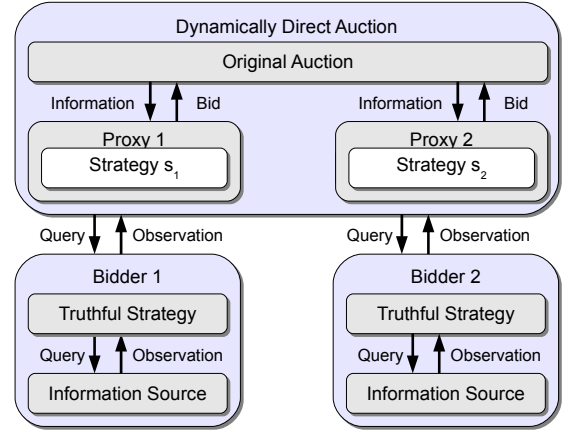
Dynamically Direct Auction

Original Auction

Information
Bid
Information
Bid

Proxy 1
Strategy $s_1$

Proxy 2
Strategy $s_2$

Query
Observation
Query
Observation

Bidder 1
Truthful Strategy
Query
Observation
Information Source

Bidder 2
Truthful Strategy
Query
Observation
Information Source